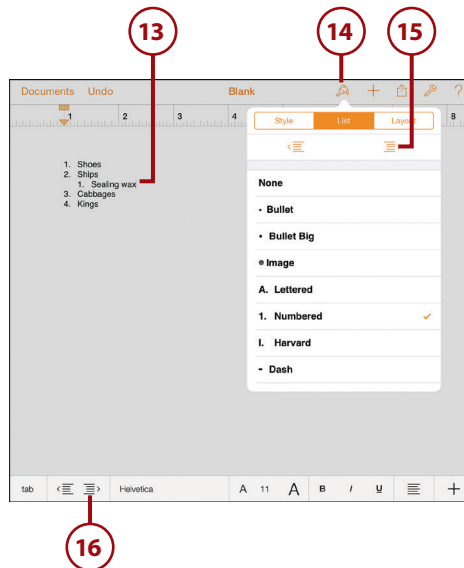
13

14

15

Documents Undo Blank

1 2 3 4 8

Style List Layout

1. Shoes
2. Ships
1. Sealing wax
3. Cabbages
4. Kings

None

• Bullet

• Bullet Big

Image

A. Lettered

1. Numbered ✓

I. Harvard

- Dash

tab Helvetica A 11 A B I U

16